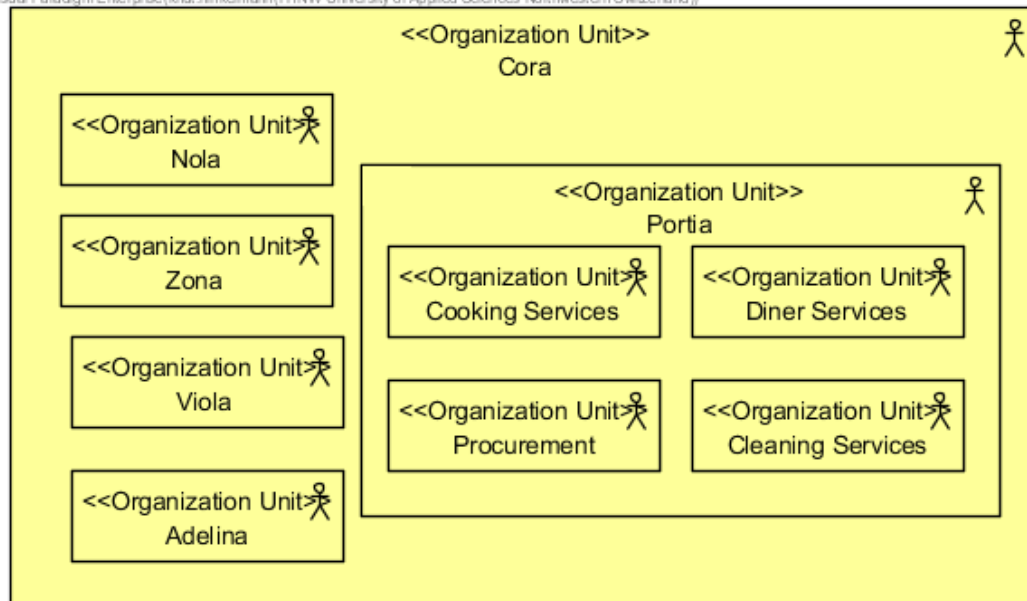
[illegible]

<<Organization Unit>>
Cora

<<Organization Unit>>
Nola

<<Organization Unit>>
Zona

<<Organization Unit>>
Viola

<<Organization Unit>>
Adelina

<<Organization Unit>>
Portia

<<Organization Unit>>
Cooking Services

<<Organization Unit>>
Diner Services

<<Organization Unit>>
Procurement

<<Organization Unit>>
Cleaning Services